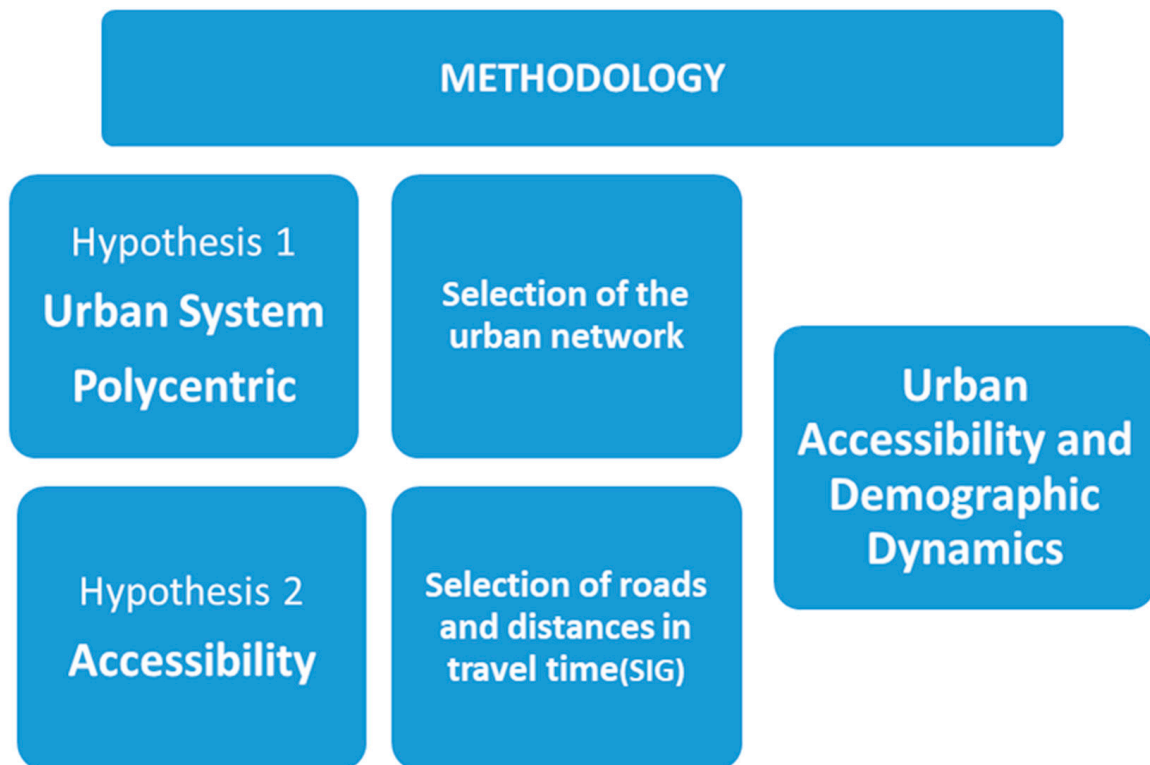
METHODOLOGY

Hypothesis 1
Urban System Polycentric

Selection of the urban network

Hypothesis 2
Accessibility

Selection of roads and distances in travel time(SIG)

Urban Accessibility and Demographic Dynamics